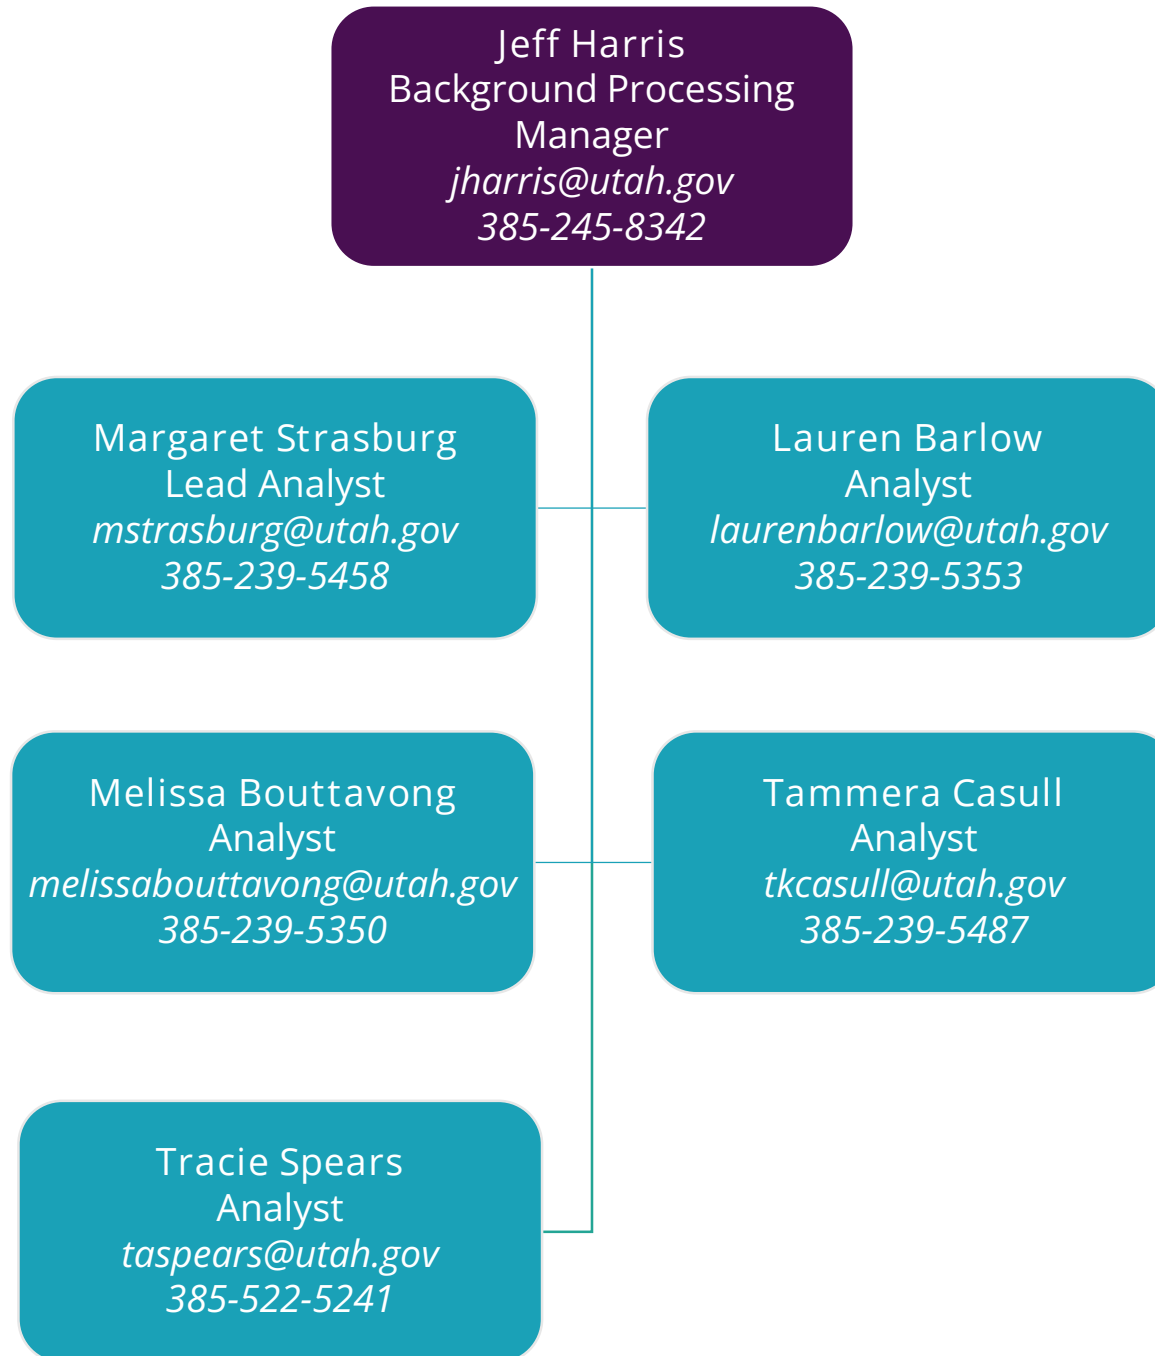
Jeff Harris
Background Processing Manager
*jharris@utah.gov*
*385-245-8342*

Margaret Strasburg
Lead Analyst
*mstrasburg@utah.gov*
*385-239-5458*

Lauren Barlow
Analyst
*laurenbarlow@utah.gov*
*385-239-5353*

Melissa Bouttavong
Analyst
*melissabouttavong@utah.gov*
*385-239-5350*

Tammera Casull
Analyst
*tkcasull@utah.gov*
*385-239-5487*

Tracie Spears
Analyst
*taspears@utah.gov*
*385-522-5241*